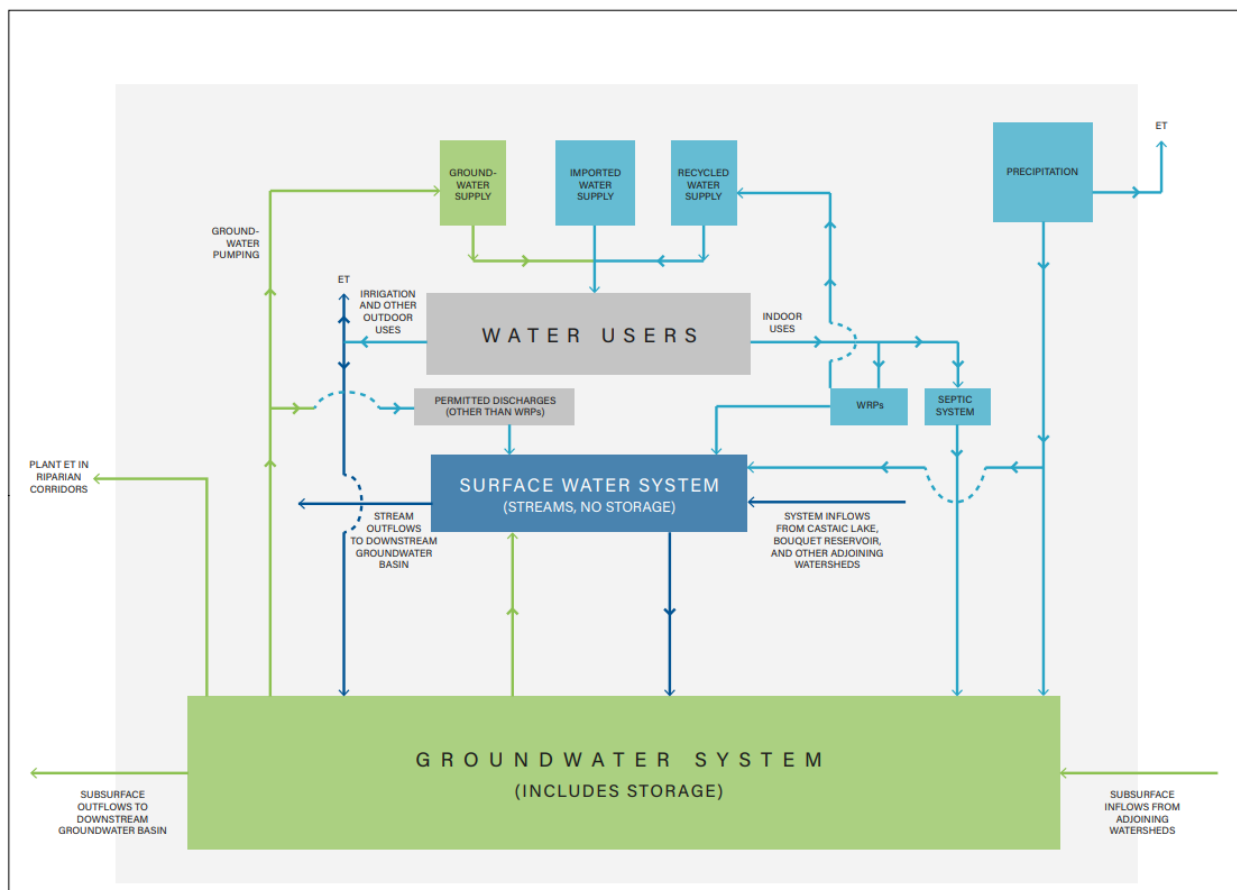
GROUND-WATER SUPPLY

IMPORTED WATER SUPPLY

RECYCLED WATER SUPPLY

PRECIPITATION

ET

GROUND-WATER PUMPING

ET

IRRIGATION AND OTHER OUTDOOR USES

WATER USERS

INDOOR USES

PERMITTED DISCHARGES (OTHER THAN WRPs)

WRPs

SEPTIC SYSTEM

PLANT ET IN RIPARIAN CORRIDORS

SURFACE WATER SYSTEM
(STREAMS, NO STORAGE)

STREAM OUTFLOWS TO DOWNSTREAM GROUNDWATER BASIN

SYSTEM INFLOWS FROM CASTAIC LAKE, BOUQUET RESERVOIR, AND OTHER ADJOINING WATERSHEDS

GROUNDWATER SYSTEM
(INCLUDES STORAGE)

SUBSURFACE OUTFLOWS TO DOWNSTREAM GROUNDWATER BASIN

SUBSURFACE INFLOWS FROM ADJOINING WATERSHEDS